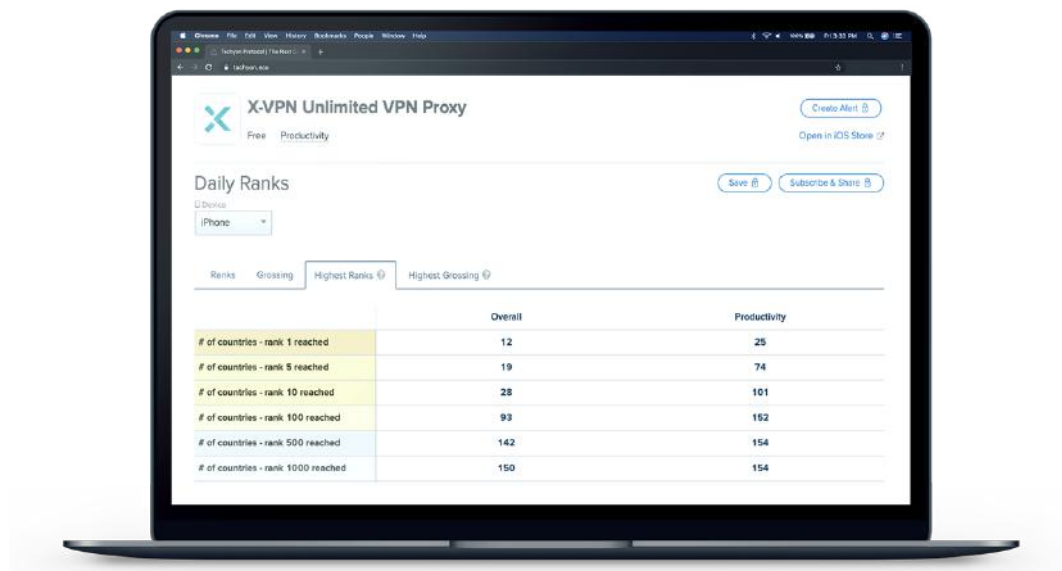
Chrome File Edit View History Bookmarks People Window Help

Fri 3:33 PM

Tachyon Protocol | The Next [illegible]

tachyon.eco

X-VPN Unlimited VPN Proxy

Free Productivity

Create Alert

Open in iOS Store

Daily Ranks

Device

iPhone

Save

Subscribe & Share

Ranks Grossing Highest Ranks Highest Grossing

| | Overall | Productivity |
|---|---|---|
| # of countries - rank 1 reached | 12 | 25 |
| # of countries - rank 5 reached | 19 | 74 |
| # of countries - rank 10 reached | 28 | 101 |
| # of countries - rank 100 reached | 93 | 152 |
| # of countries - rank 500 reached | 142 | 154 |
| # of countries - rank 1000 reached | 150 | 154 |